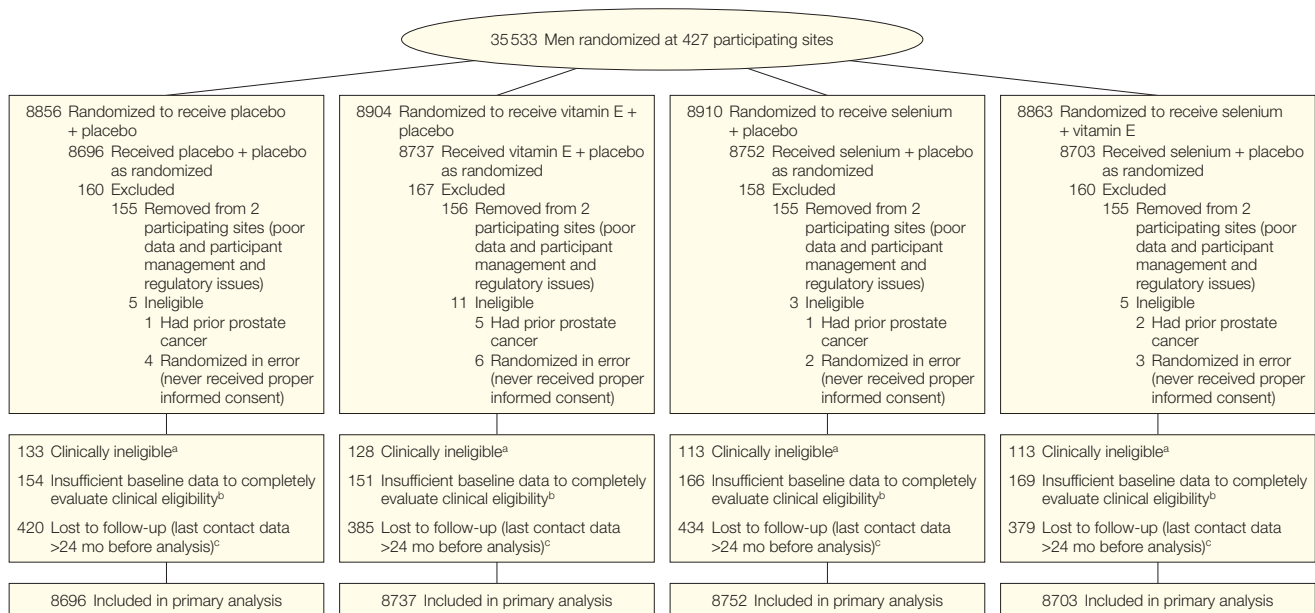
35 533 Men randomized at 427 participating sites

8856 Randomized to receive placebo + placebo
8696 Received placebo + placebo as randomized
160 Excluded
155 Removed from 2 participating sites (poor data and participant management and regulatory issues)
5 Ineligible
1 Had prior prostate cancer
4 Randomized in error (never received proper informed consent)

133 Clinically ineligible$^a$
154 Insufficient baseline data to completely evaluate clinical eligibility$^b$
420 Lost to follow-up (last contact data >24 mo before analysis)$^c$

8696 Included in primary analysis

8904 Randomized to receive vitamin E + placebo
8737 Received vitamin E + placebo as randomized
167 Excluded
156 Removed from 2 participating sites (poor data and participant management and regulatory issues)
11 Ineligible
5 Had prior prostate cancer
6 Randomized in error (never received proper informed consent)

128 Clinically ineligible$^a$
151 Insufficient baseline data to completely evaluate clinical eligibility$^b$
385 Lost to follow-up (last contact data >24 mo before analysis)$^c$

8737 Included in primary analysis

8910 Randomized to receive selenium + placebo
8752 Received selenium + placebo as randomized
158 Excluded
155 Removed from 2 participating sites (poor data and participant management and regulatory issues)
3 Ineligible
1 Had prior prostate cancer
2 Randomized in error (never received proper informed consent)

113 Clinically ineligible$^a$
166 Insufficient baseline data to completely evaluate clinical eligibility$^b$
434 Lost to follow-up (last contact data >24 mo before analysis)$^c$

8752 Included in primary analysis

8863 Randomized to receive selenium + vitamin E
8703 Received selenium + placebo as randomized
160 Excluded
155 Removed from 2 participating sites (poor data and participant management and regulatory issues)
5 Ineligible
2 Had prior prostate cancer
3 Randomized in error (never received proper informed consent)

113 Clinically ineligible$^a$
169 Insufficient baseline data to completely evaluate clinical eligibility$^b$
379 Lost to follow-up (last contact data >24 mo before analysis)$^c$

8703 Included in primary analysis